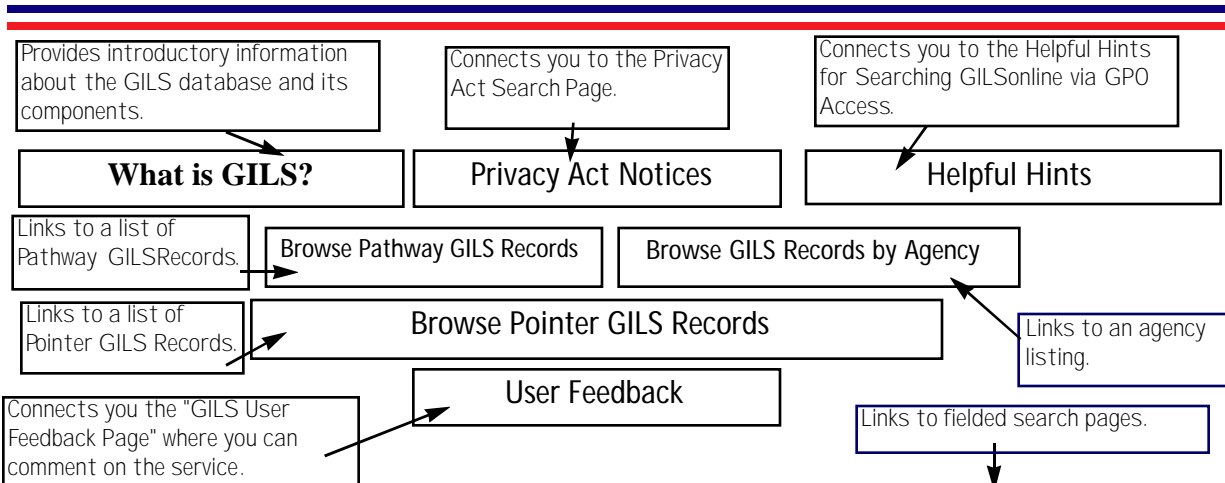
Provides introductory information about the GILS database and its components.

Connects you to the Privacy Act Search Page.

Connects you to the Helpful Hints for Searching GILSonline via GPO Access.

What is GILS?

Privacy Act Notices

Helpful Hints

Links to a list of Pathway GILSRecords.

Browse Pathway GILS Records

Browse GILS Records by Agency

Links to a list of Pointer GILS Records.

Browse Pointer GILS Records

Links to an agency listing.

User Feedback

Connects you the "GILS User Feedback Page" where you can comment on the service.

Links to fielded search pages.